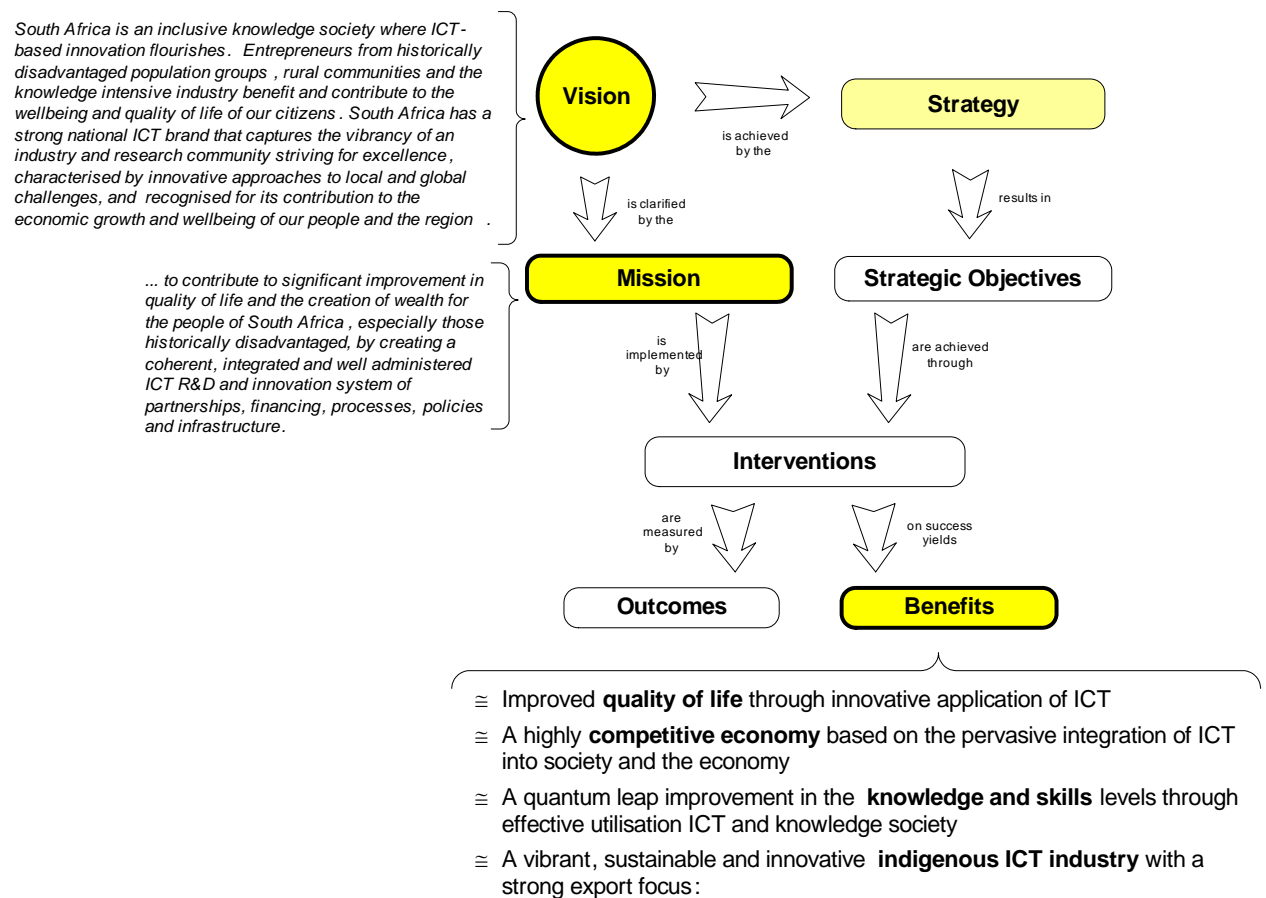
South Africa is an inclusive knowledge society where ICT-based innovation flourishes. Entrepreneurs from historically disadvantaged population groups, rural communities and the knowledge intensive industry benefit and contribute to the wellbeing and quality of life of our citizens. South Africa has a strong national ICT brand that captures the vibrancy of an industry and research community striving for excellence, characterised by innovative approaches to local and global challenges, and recognised for its contribution to the economic growth and wellbeing of our people and the region.

Vision

is achieved by the

Strategy

is clarified by the

results in

... to contribute to significant improvement in quality of life and the creation of wealth for the people of South Africa, especially those historically disadvantaged, by creating a coherent, integrated and well administered ICT R&D and innovation system of partnerships, financing, processes, policies and infrastructure.

Mission

Strategic Objectives

is implemented by

are achieved through

Interventions

are measured by

on success yields

Outcomes

Benefits

≅ Improved **quality of life** through innovative application of ICT

≅ A highly **competitive economy** based on the pervasive integration of ICT into society and the economy

≅ A quantum leap improvement in the **knowledge and skills** levels through effective utilisation ICT and knowledge society

≅ A vibrant, sustainable and innovative **indigenous ICT industry** with a strong export focus: